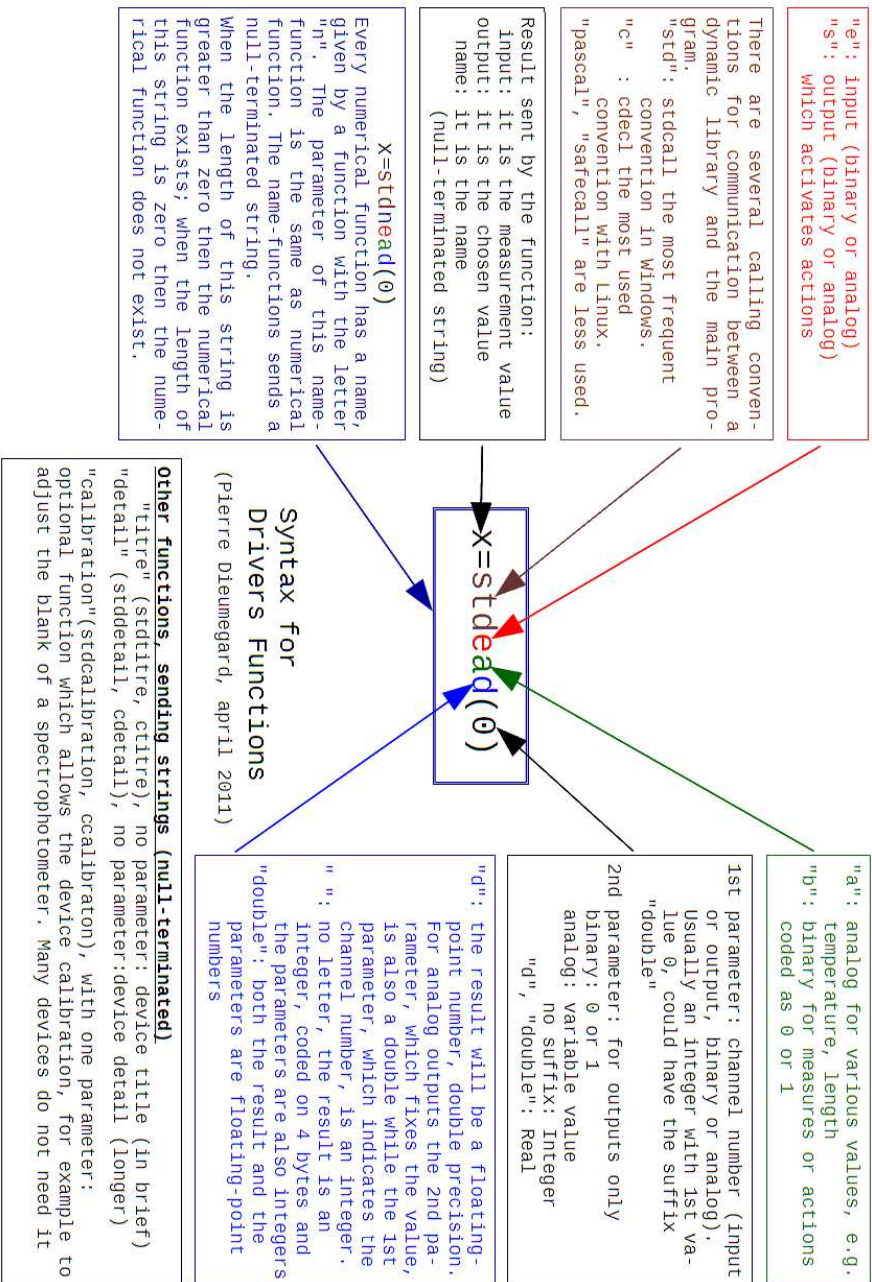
"e": input (binary or analog)
"s": output (binary or analog) which activates actions

There are several calling conventions for communication between a dynamic library and the main program.
"std": stdcall the most frequent convention in Windows.
"c" : cdecl the most used convention with Linux.
"pascal", "safecall" are less used.

Result sent by the function:
input: it is the measurement value
output: it is the chosen value
name: it is the name (null-terminated string)

X=stdnead(0)
Every numerical function has a name, given by a function with the letter "n". The parameter of this name-function is the same as numerical function. The name-functions sends a null-terminated string.
When the length of this string is greater than zero then the numerical function exists; when the length of this string is zero then the numerical function does not exist.

X=stdead(0)

Syntax for Drivers Functions
(Pierre Dieumegard, april 2011)

Other functions, sending strings (null-terminated)
"titre" (stdtitre, ctitre), no parameter: device title (in brief)
"detail" (stddetail, cdetail), no parameter:device detail (longer)
"calibration"(stdcalibration, ccalibraton), with one parameter: optional function which allows the device calibration, for example to adjust the blank of a spectrophotometer. Many devices do not need it

"a": analog for various values, e.g. temperature, length
"b": binary for measures or actions coded as 0 or 1

1st parameter: channel number (input or output, binary or analog). Usually an integer with 1st value 0, could have the suffix "double"
2nd parameter: for outputs only
binary: 0 or 1
analog: variable value
no suffix: Integer
"d", "double": Real

"d": the result will be a floating-point number, double precision. For analog outputs the 2nd parameter, which fixes the value, is also a double while the 1st parameter, which indicates the channel number, is an integer.
" ": no letter, the result is an integer, coded on 4 bytes and the parameters are also integers
"double": both the result and the parameters are floating-point numbers